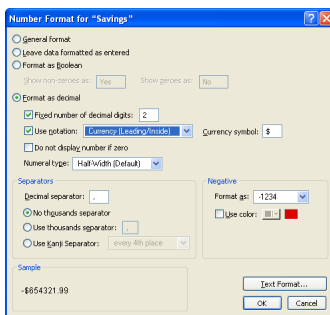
Number Format for "Savings"

General format
Leave data formatted as entered
Format as Boolean
Show non-zeroes as: Yes
Show zeroes as: No
Format as decimal
Fixed number of decimal digits: 2
Use notation: Currency (Leading/Inside)
Currency symbol: $
Do not display number if zero
Numeral type: Half-Width (Default)

Separators
Decimal separator: .
No thousands separator
Use thousands separator: ,
Use Kanji Separator: every 4th place

Negative
Format as: -1234
Use color:

Sample
-$854321.99

Text Format...
OK
Cancel